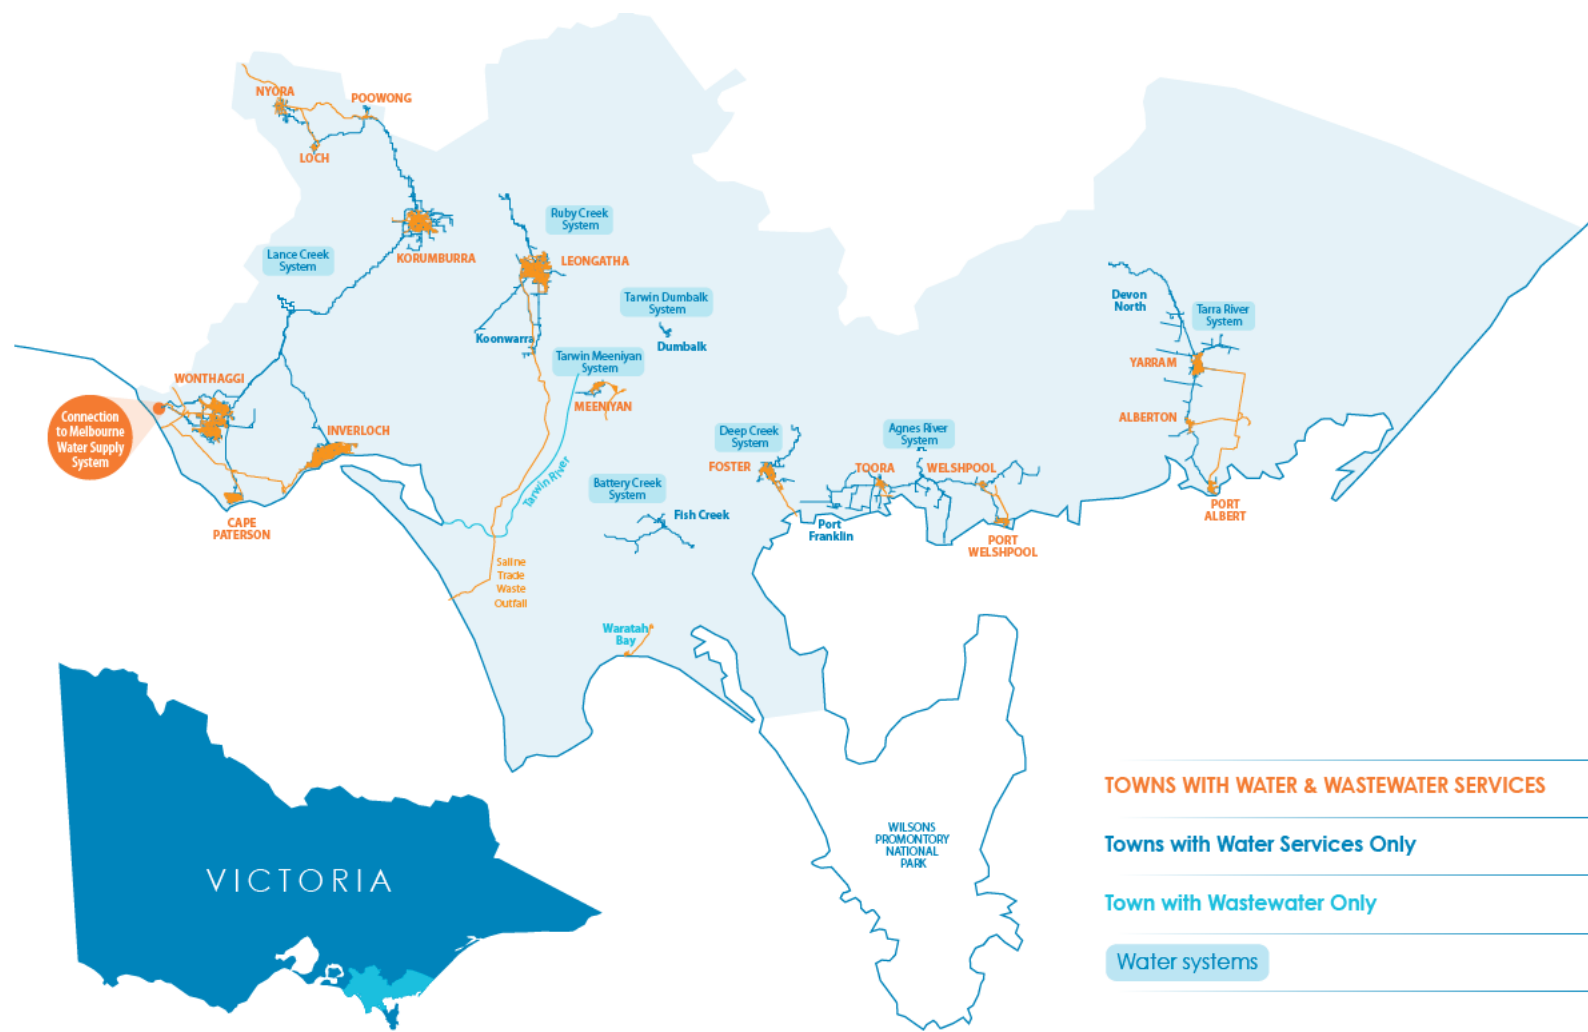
NYORA
POOWONG
LOCH
KORUMBURRA
Lance Creek System
Ruby Creek System
LEONGATHA
Tarwin Dumbalk System
Dumbalk
Koonwarra
Tarwin Meeniyan System
MEENIYAN
WONTHAGGI
Connection to Melbourne Water Supply System
INVERLOCH
CAPE PATERSON
Tarwin River
Saline Trade Waste Outfall
Battery Creek System
Fish Creek
Deep Creek System
FOSTER
Port Franklin
Agnes River System
TOORA
WELSHPOOL
PORT WELSHPOOL
Devon North
Tarra River System
YARRAM
ALBERTON
PORT ALBERT
Waratah Bay
WILSONS PROMONTORY NATIONAL PARK
VICTORIA
TOWNS WITH WATER & WASTEWATER SERVICES
Towns with Water Services Only
Town with Wastewater Only
Water systems